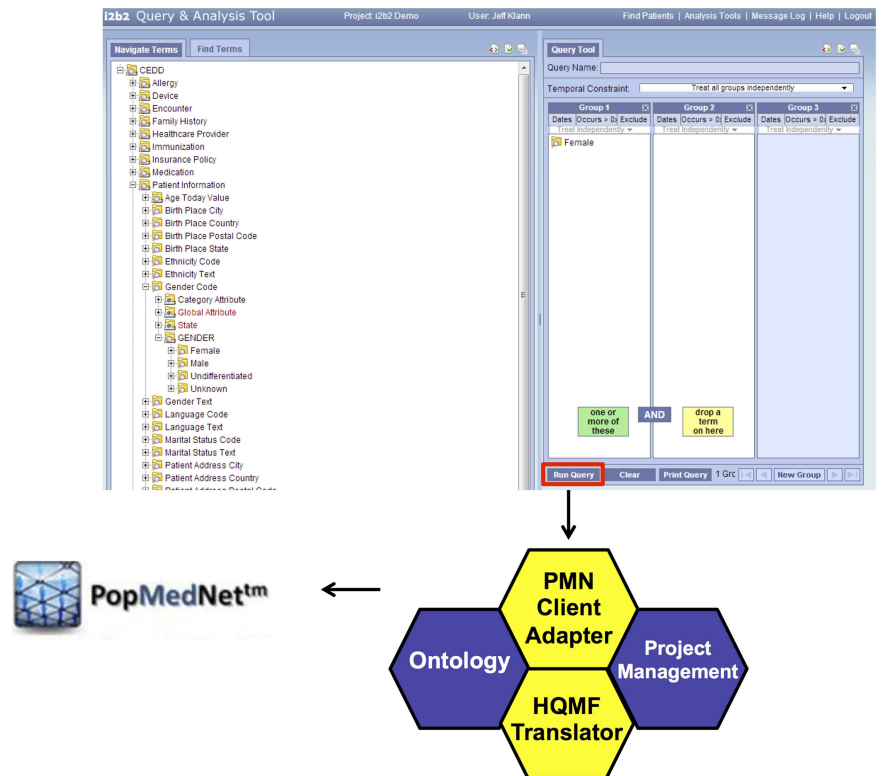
i2b2 Query & Analysis Tool Project: i2b2 Demo User: Jeff Klann Find Patients | Analysis Tools | Message Log | Help | Logout

Navigate Terms Find Terms

CEDD
Allergy
Device
Encounter
Family History
Healthcare Provider
Immunization
Insurance Policy
Medication
Patient Information
Age Today Value
Birth Place City
Birth Place Country
Birth Place Postal Code
Birth Place State
Ethnicity Code
Ethnicity Text
Gender Code
Category Attribute
Global Attribute
State
GENDER
Female
Male
Undifferentiated
Unknown
Gender Text
Language Code
Language Text
Marital Status Code
Marital Status Text
Patient Address City
Patient Address Country
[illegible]

Query Tool

Query Name:

Temporal Constraint: Treat all groups independently

| Group 1 | Group 2 | Group 3 |
|---|---|---|
| Dates Occurs > 0x Exclude | Dates Occurs > 0x Exclude | Dates Occurs > 0x Exclude |
| Treat Independently | Treat Independently | Treat Independently |
| Female | | |

one or more of these AND drop a term on here

Run Query Clear Print Query 1 Gro New Group

PopMedNet$^{tm}$

PMN Client Adapter

Ontology

Project Management

HQMF Translator